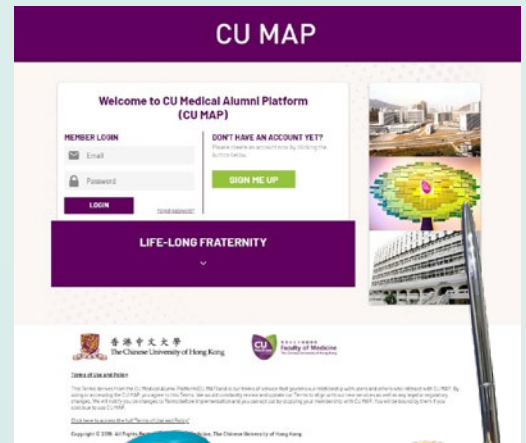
CU MAP

Welcome to CU Medical Alumni Platform (CU MAP)

MEMBER LOGIN

Email

Password

LOGIN

Forget password?

DON'T HAVE AN ACCOUNT YET?

Please create an account now by clicking the button below.

SIGN ME UP

LIFE-LONG FRATERNITY

香港中文大學
The Chinese University of Hong Kong

CU Medicine
香港中文大學醫學院
Faculty of Medicine
The Chinese University of Hong Kong

Terms of Use and Policy

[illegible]

Click here to access the full Terms of Use and Policy

Copyright © 2016. All Rights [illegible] Medicine, The Chinese University of Hong Kong